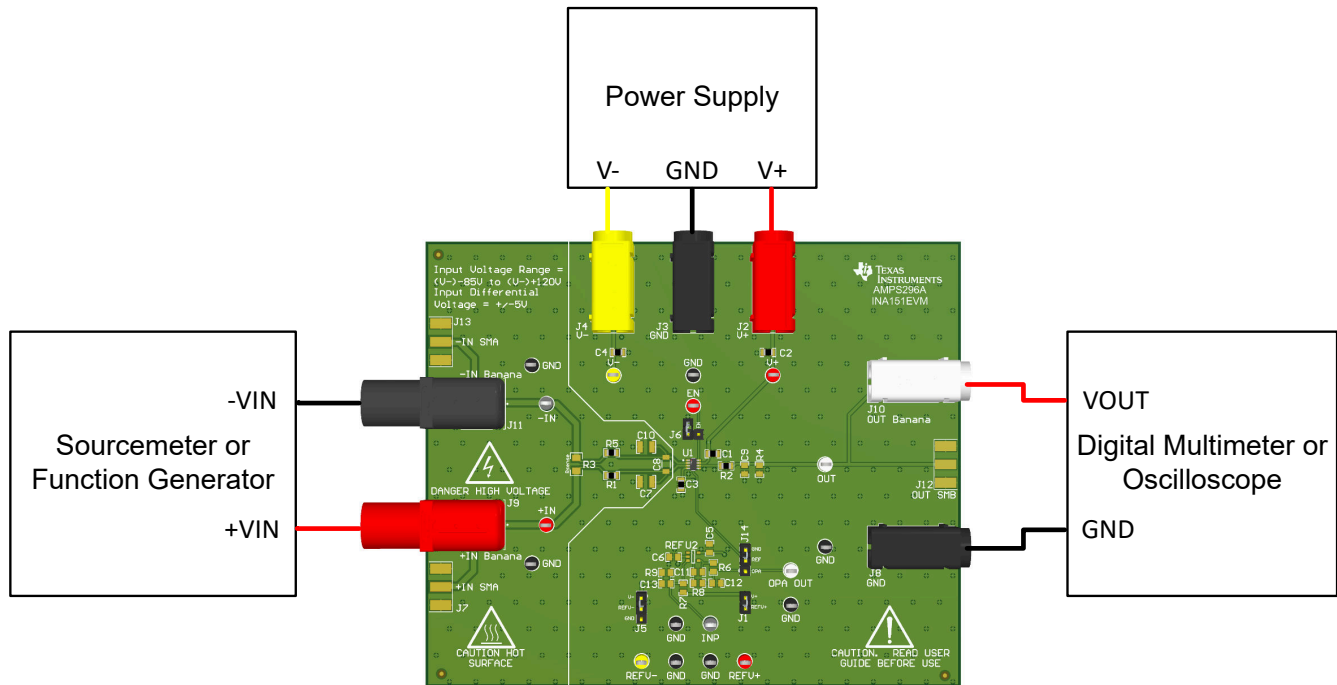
Power Supply

V-
GND
V+

Input Voltage Range = (V-)-85V to (V-)+120V
Input Differential Voltage = +/-5V

TEXAS INSTRUMENTS
AMPS296A
INA151EVM

J4 V-
J3 GND
J2 V+

C4
V-
GND
C2
V+

J13
-IN SMA
-IN Banana
GND
-IN
EN
J6

-VIN

Sourcemeter or Function Generator

+VIN

R5
C10
R3
C9
R1
C7
U1
C1
R2
C3
C8
R4

DANGER HIGH VOLTAGE
J9
+IN
+IN Banana
GND
+IN SMA
J7

REFU2
C5
C6
R9
C11
R6
C13
C12
R8
R7
J14
J5
J1
GND
INP
GND
OPA OUT
GND

CAUTION HOT SURFACE

REFU-
GND
GND
REFU+

CAUTION. READ USER GUIDE BEFORE USE

J10
OUT Banana
OUT
J12
OUT SMB
J8
GND
GND

VOUT

Digital Multimeter or Oscilloscope

GND